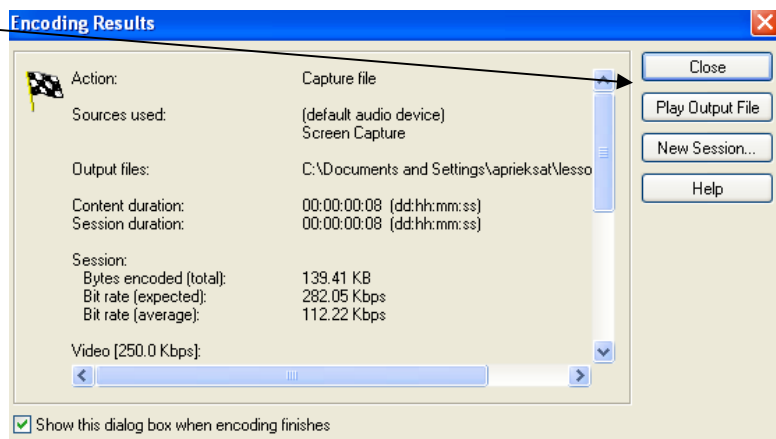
Encoding Results

| | |
|---|---|
| Action: | Capture file |
| Sources used: | (default audio device) Screen Capture |
| Output files: | C:\Documents and Settings\aprieksat\lesso |
| Content duration: | 00:00:00:08 (dd:hh:mm:ss) |
| Session duration: | 00:00:00:08 (dd:hh:mm:ss) |
| Session: | |
| Bytes encoded (total): | 139.41 KB |
| Bit rate (expected): | 282.05 Kbps |
| Bit rate (average): | 112.22 Kbps |
| Video [250.0 Kbps]: | |

Close

Play Output File

New Session...

Help

Show this dialog box when encoding finishes